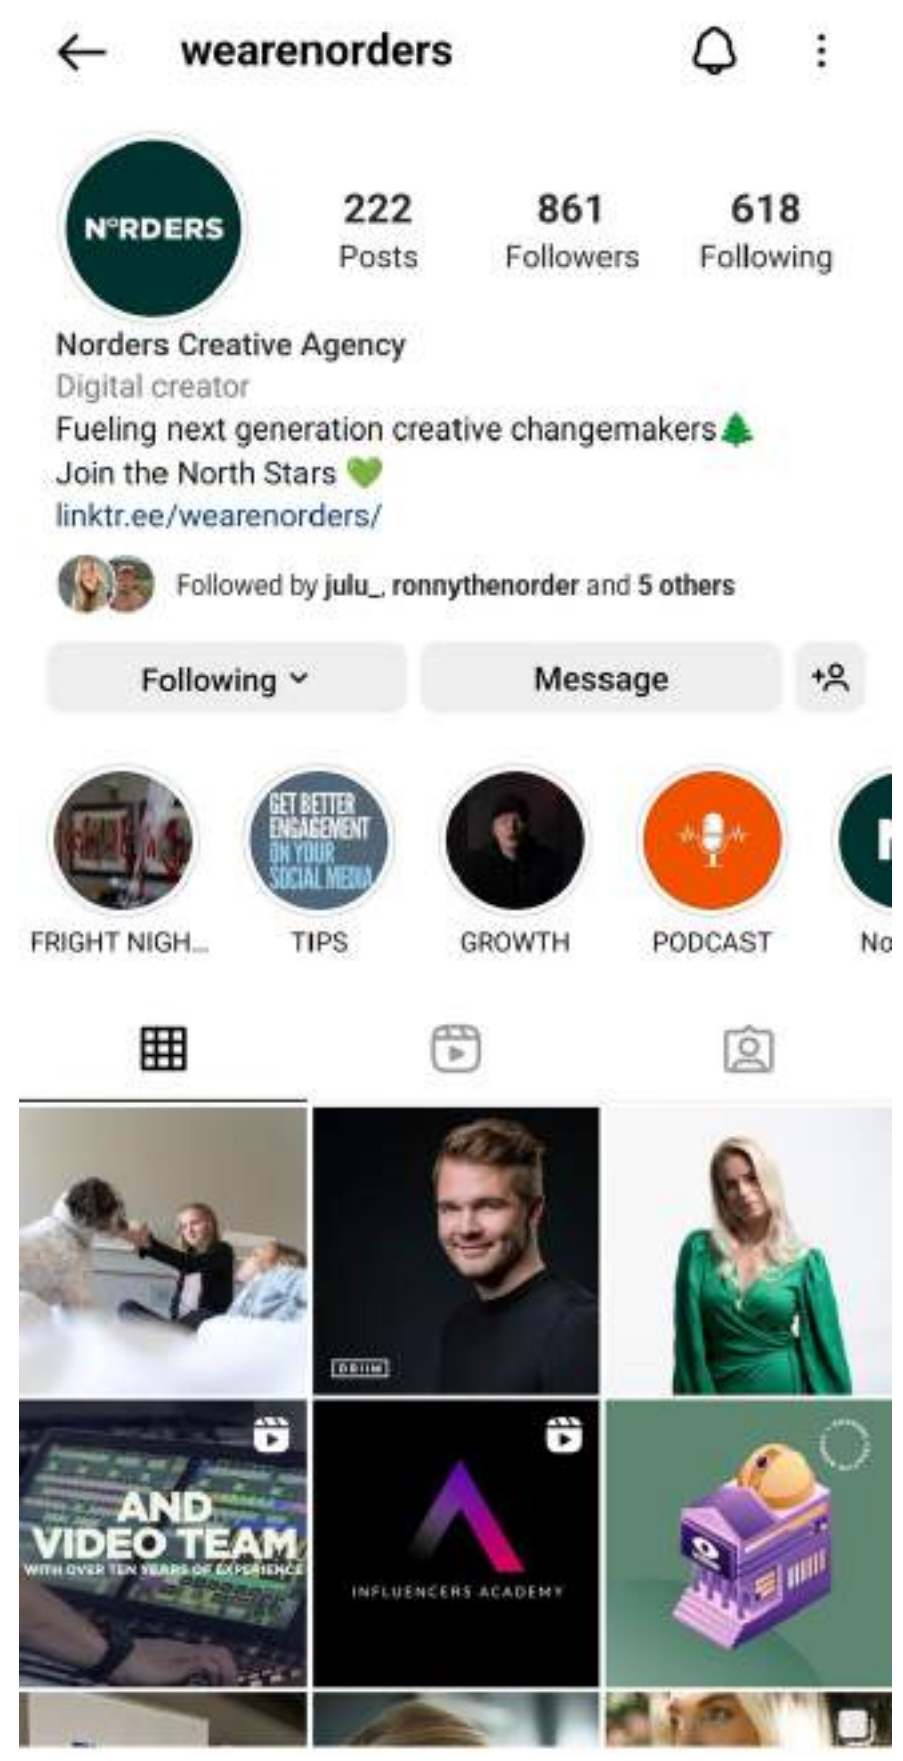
wearenorders

NORDERS

222
Posts

861
Followers

618
Following

Norders Creative Agency
Digital creator
Fueling next generation creative changemakers🌲
Join the North Stars 💚
linktr.ee/wearenorders/

Followed by julu_, ronnythenorder and 5 others

Following

Message

GET BETTER ENGAGEMENT ON YOUR SOCIAL MEDIA

FRIGHT NIGH...

TIPS

GROWTH

PODCAST

No

DRIIM

AND VIDEO TEAM
WITH OVER TEN YEARS OF EXPERIENCE

INFLUENCERS ACADEMY